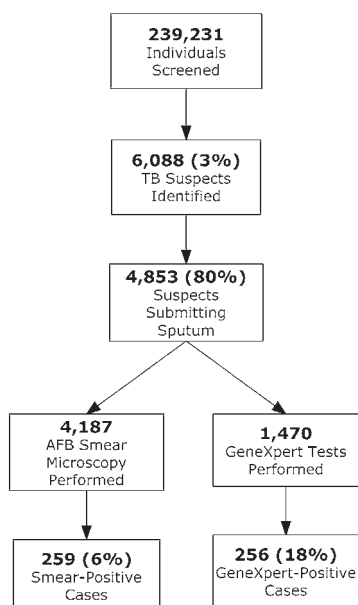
**239,231**
Individuals Screened

**6,088 (3%)**
TB Suspects Identified

**4,853 (80%)**
Suspects Submitting Sputum

**4,187**
AFB Smear Microscopy Performed

**259 (6%)**
Smear-Positive Cases

**1,470**
GeneXpert Tests Performed

**256 (18%)**
GeneXpert-Positive Cases